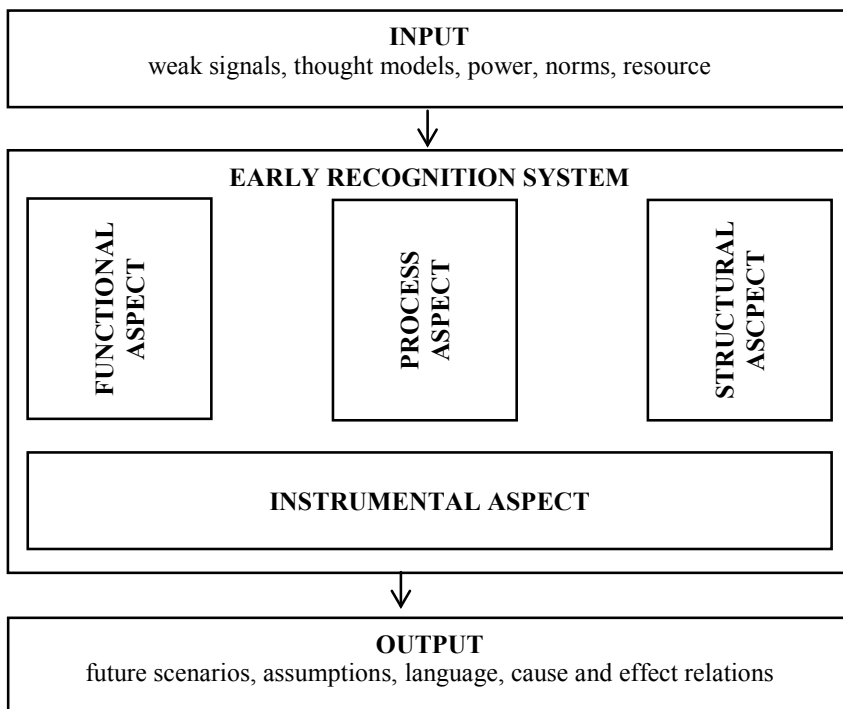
INPUT
weak signals, thought models, power, norms, resource

EARLY RECOGNITION SYSTEM

FUNCTIONAL ASPECT

PROCESS ASPECT

STRUCTURAL ASCPECT

INSTRUMENTAL ASPECT

OUTPUT
future scenarios, assumptions, language, cause and effect relations